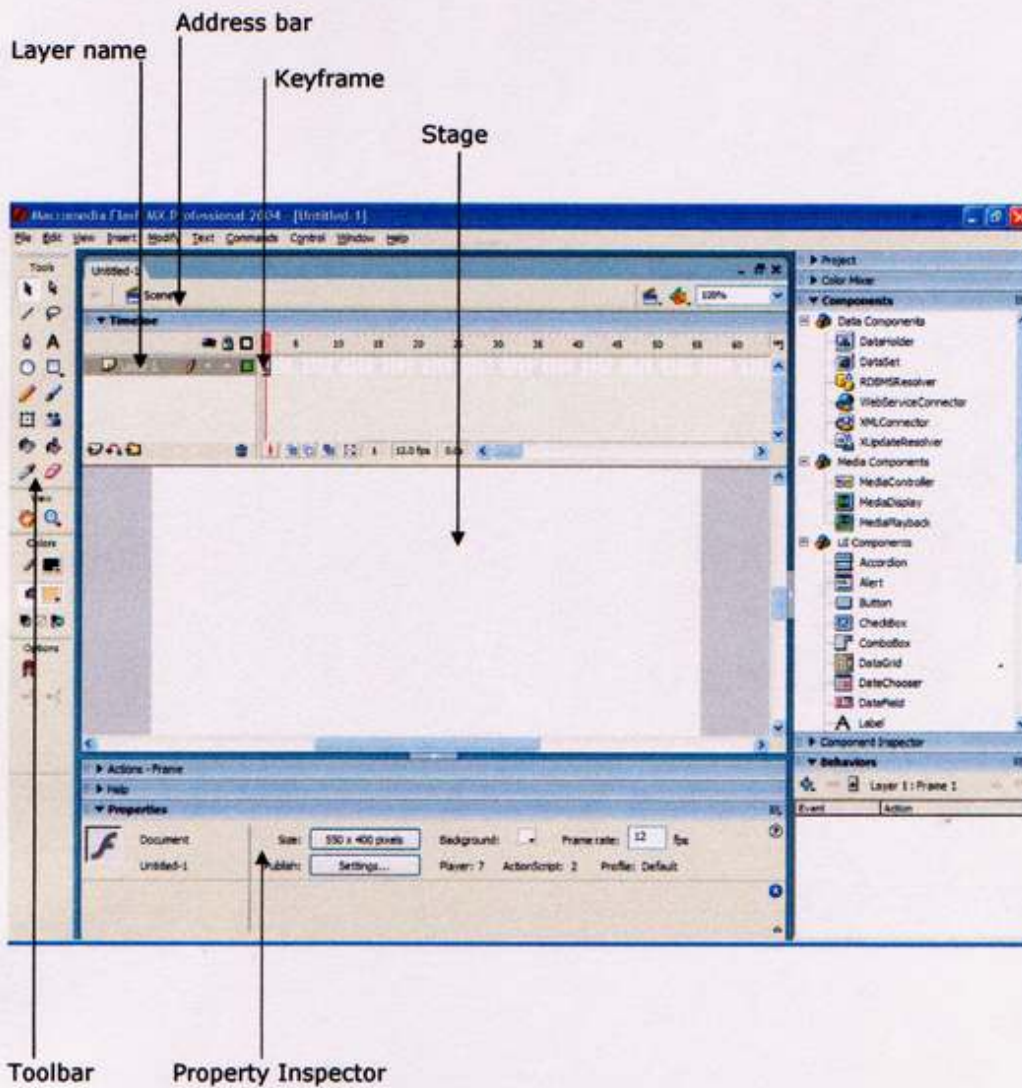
Address bar

Layer name

Keyframe

Stage

Macromedia Flash MX Professional 2004 - [Untitled-1]

File Edit View Insert Modify Text Commands Control Window Help

Tools

Untitled-1

Scene 1

100%

Timeline

5 10 15 20 25 30 35 40 45 50 55 60

1 12.0 fps 0.0s

View

Colors

Options

Actions - Frame

Help

Properties

Document

Untitled-1

Size: 550 x 400 pixels

Background:

Frame rate: 12 fps

Publish: Settings...

Player: 7 ActionScript: 2 Profile: Default

Project

Color Mixer

Components

Data Components

DataHolder

DataSet

RDBMSResolver

WebServiceConnector

XMLConnector

XUpdateResolver

Media Components

MediaController

MediaDisplay

MediaPlayback

UI Components

Accordion

Alert

Button

CheckBox

ComboBox

DataGrid

DateChooser

DateField

Label

Component Inspector

Behaviors

Layer 1 : Frame 1

Event

Action

Toolbar

Property Inspector